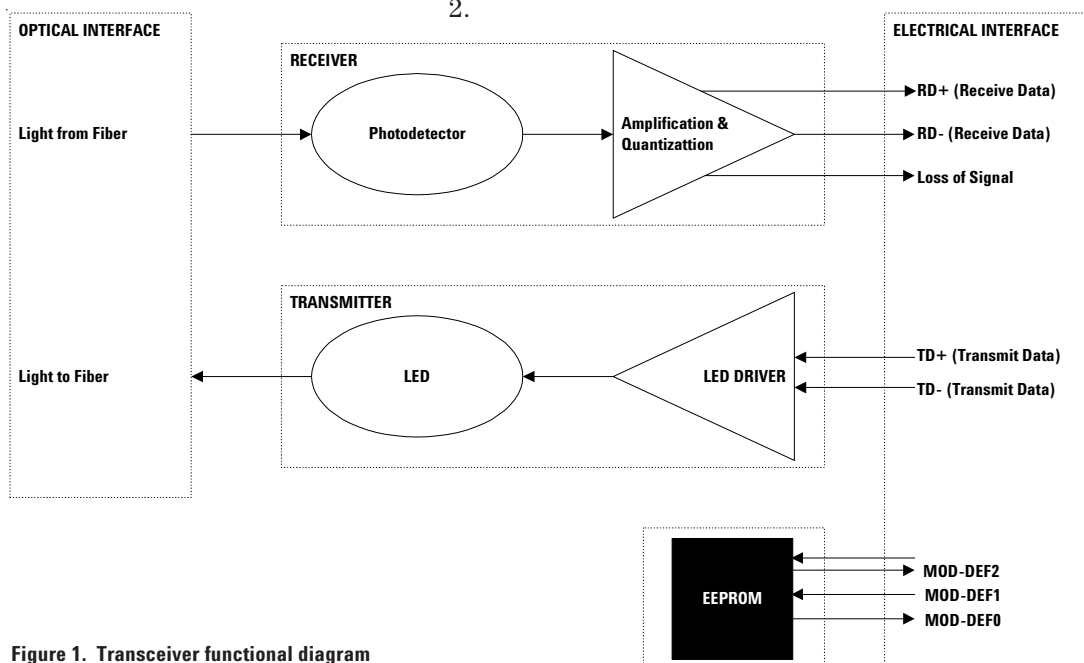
2.

OPTICAL INTERFACE

Light from Fiber

Light to Fiber

RECEIVER

Photodetector

Amplification & Quantizattion

TRANSMITTER

LED

LED DRIVER

ELECTRICAL INTERFACE

RD+ (Receive Data)

RD- (Receive Data)

Loss of Signal

TD+ (Transmit Data)

TD- (Transmit Data)

EEPROM

MOD-DEF2

MOD-DEF1

MOD-DEF0

Figure 1. Transceiver functional diagram